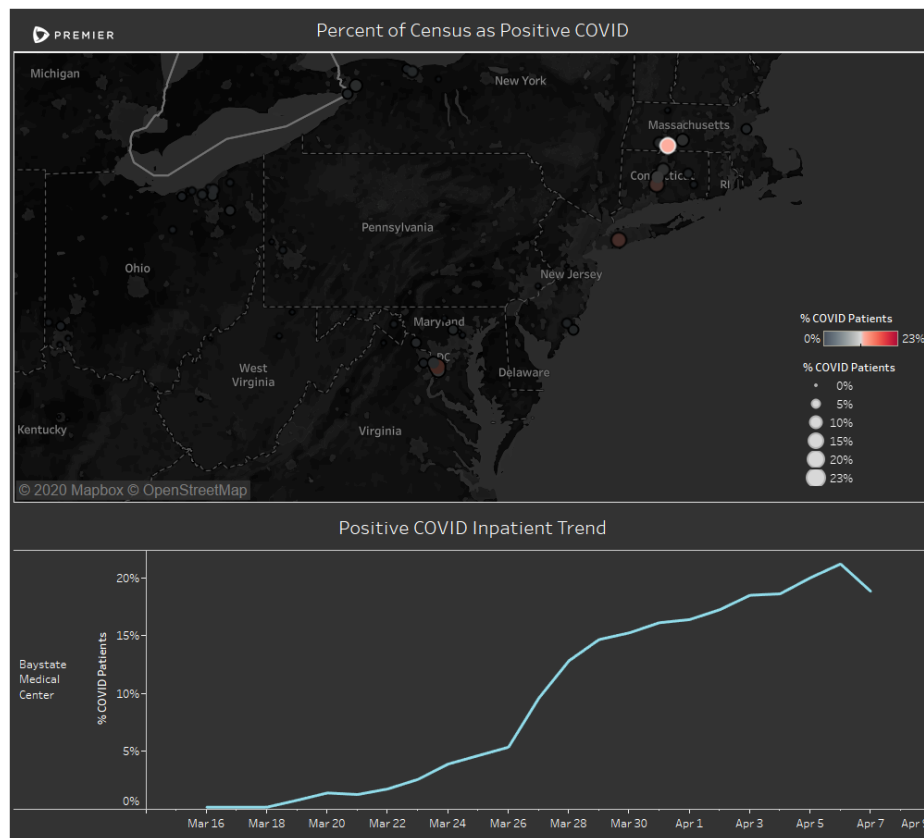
PREMIER

Percent of Census as Positive COVID

Michigan
New York
Massachusetts
Connecticut
RI
Pennsylvania
Ohio
New Jersey
Maryland
DC
West Virginia
Delaware
Kentucky
Virginia
© 2020 Mapbox © OpenStreetMap

% COVID Patients
0%
23%

% COVID Patients
0%
5%
10%
15%
20%
23%

Positive COVID Inpatient Trend

Baystate Medical Center

% COVID Patients
20%
15%
10%
5%
0%

Mar 16
Mar 18
Mar 20
Mar 22
Mar 24
Mar 26
Mar 28
Mar 30
Apr 1
Apr 3
Apr 5
Apr 7
Apr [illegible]